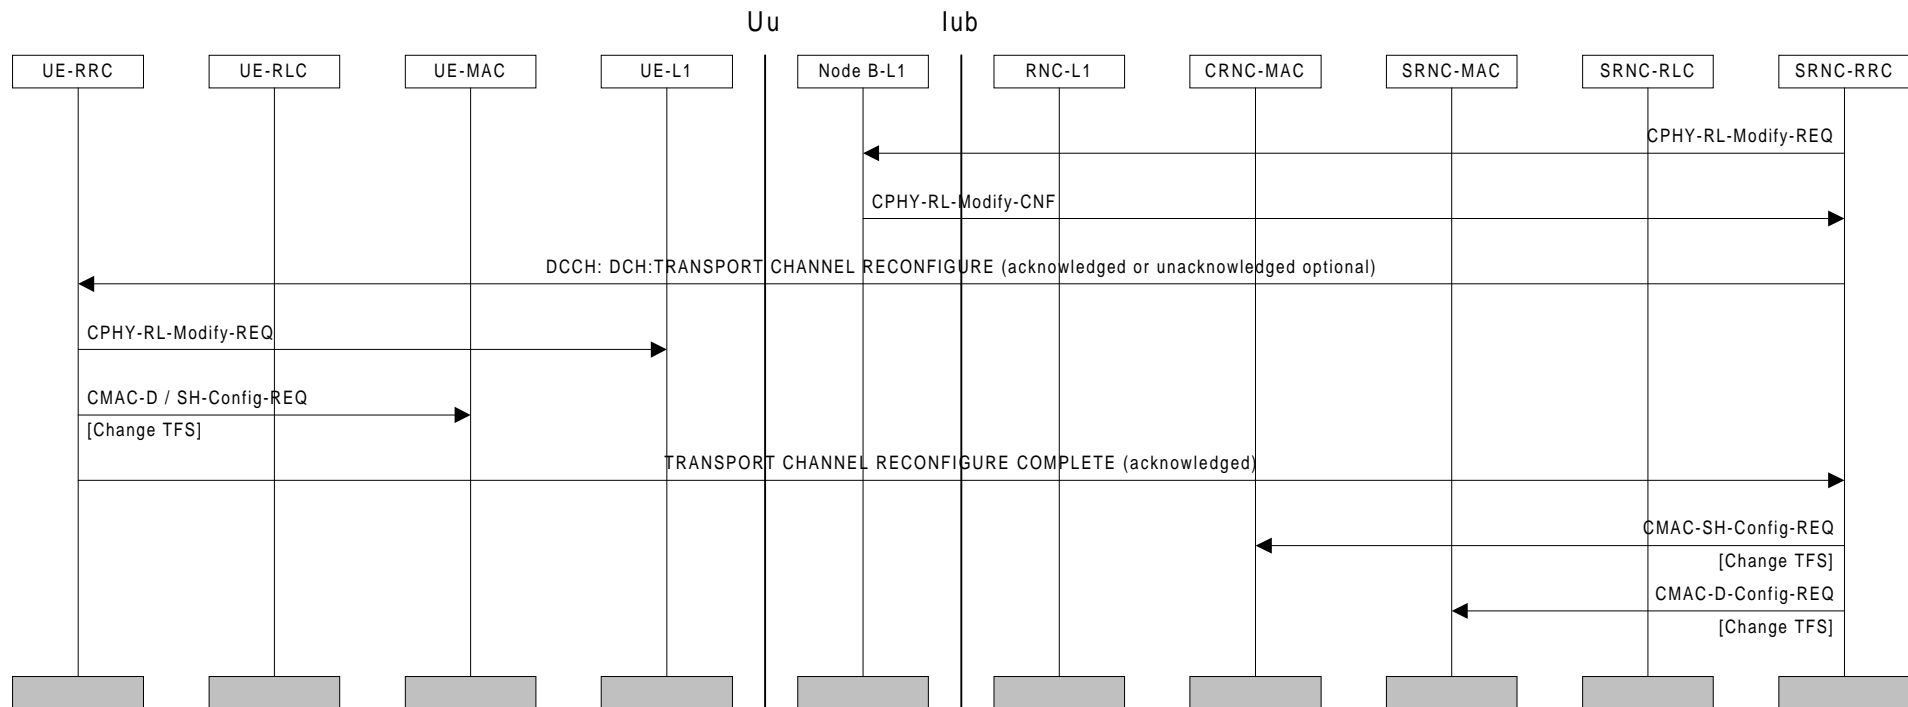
Uu Iub

UE-RRC UE-RLC UE-MAC UE-L1 Node B-L1 RNC-L1 CRNC-MAC SRNC-MAC SRNC-RLC SRNC-RRC

CPHY-RL-Modify-REQ

CPHY-RL-Modify-CNF

DCCH: DCH:TRANSPORT CHANNEL RECONFIGURE (acknowledged or unacknowledged optional)

CPHY-RL-Modify-REQ

CMAC-D / SH-Config-REQ
[Change TFS]

TRANSPORT CHANNEL RECONFIGURE COMPLETE (acknowledged)

CMAC-SH-Config-REQ
[Change TFS]

CMAC-D-Config-REQ
[Change TFS]